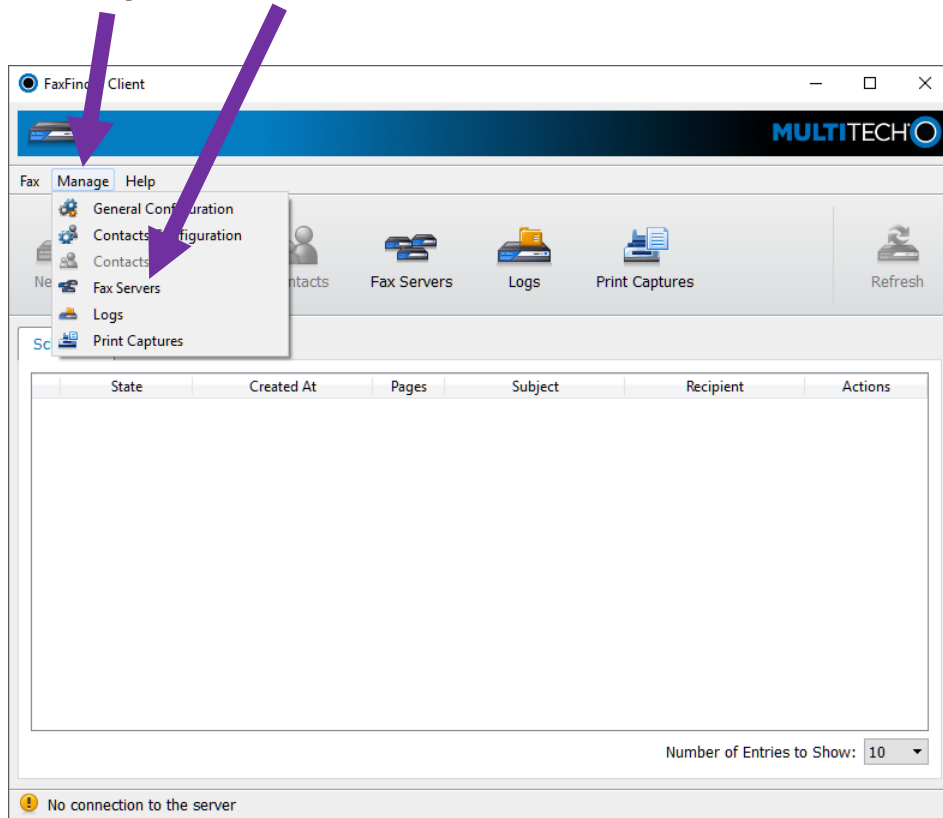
FaxFin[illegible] Client

MULTITECH

Fax Manage Help

General Con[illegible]uration
Contacts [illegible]figuration
Contacts
Fax Servers
Logs
Print Captures

Ne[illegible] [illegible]ntacts Fax Servers Logs Print Captures Refresh

Sc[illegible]

| | State | Created At | Pages | Subject | Recipient | Actions |
|---|---|---|---|---|---|---|

Number of Entries to Show: 10

No connection to the server